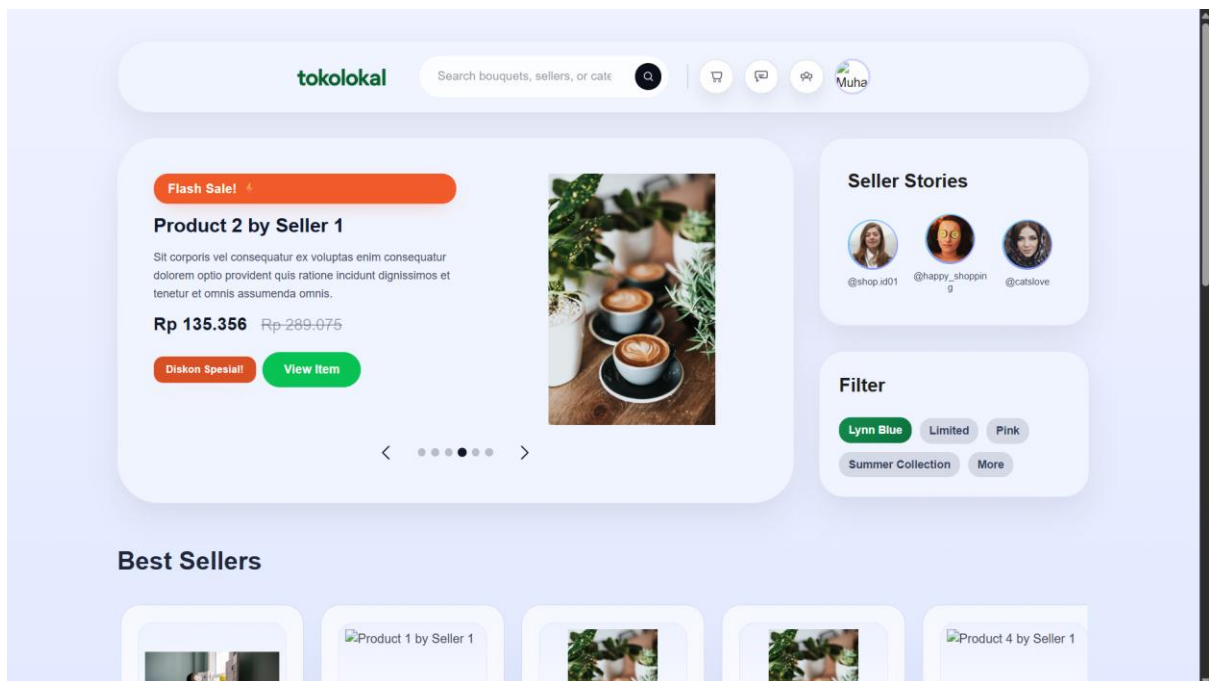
tokolokal

Search bouquets, sellers, or cate

Muha

Flash Sale!

Product 2 by Seller 1

Sit corporis vel consequatur ex voluptas enim consequatur dolorem optio provident quis ratione incidunt dignissimos et tenetur et omnis assumenda omnis.

Rp 135.356 Rp 289.075

Diskon Spesial!

View Item

Seller Stories

@shop.id01

@happy_shopping

@catslove

Filter

Lynn Blue

Limited

Pink

Summer Collection

More

Best Sellers

Product 1 by Seller 1

Product 4 by Seller 1